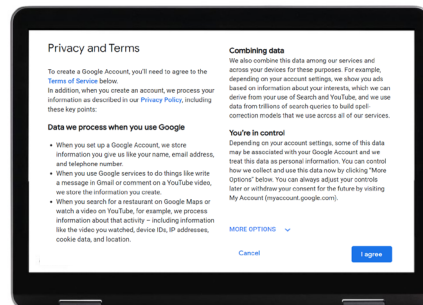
Privacy and Terms

To create a Google Account, you'll need to agree to the Terms of Service below.
In addition, when you create an account, we process your information as described in our Privacy Policy, including these key points:

Data we process when you use Google

- When you set up a Google Account, we store information you give us like your name, email address, and telephone number.
- When you use Google services to do things like write a message in Gmail or comment on a YouTube video, we store the information you create.
- When you search for a restaurant on Google Maps or watch a video on YouTube, for example, we process information about that activity – including information like the video you watched, device IDs, IP addresses, cookie data, and location.

Combining data
We also combine this data among our services and across your devices for these purposes. For example, depending on your account settings, we show you ads based on information about your interests, which we can derive from your use of Search and YouTube, and we use data from trillions of search queries to build spell-correction models that we use across all of our services.

You're in control
Depending on your account settings, some of this data may be associated with your Google Account and we treat this data as personal information. You can control how we collect and use this data now by clicking "More Options" below. You can always adjust your controls later or withdraw your consent for the future by visiting My Account (myaccount.google.com).

MORE OPTIONS

Cancel

I agree